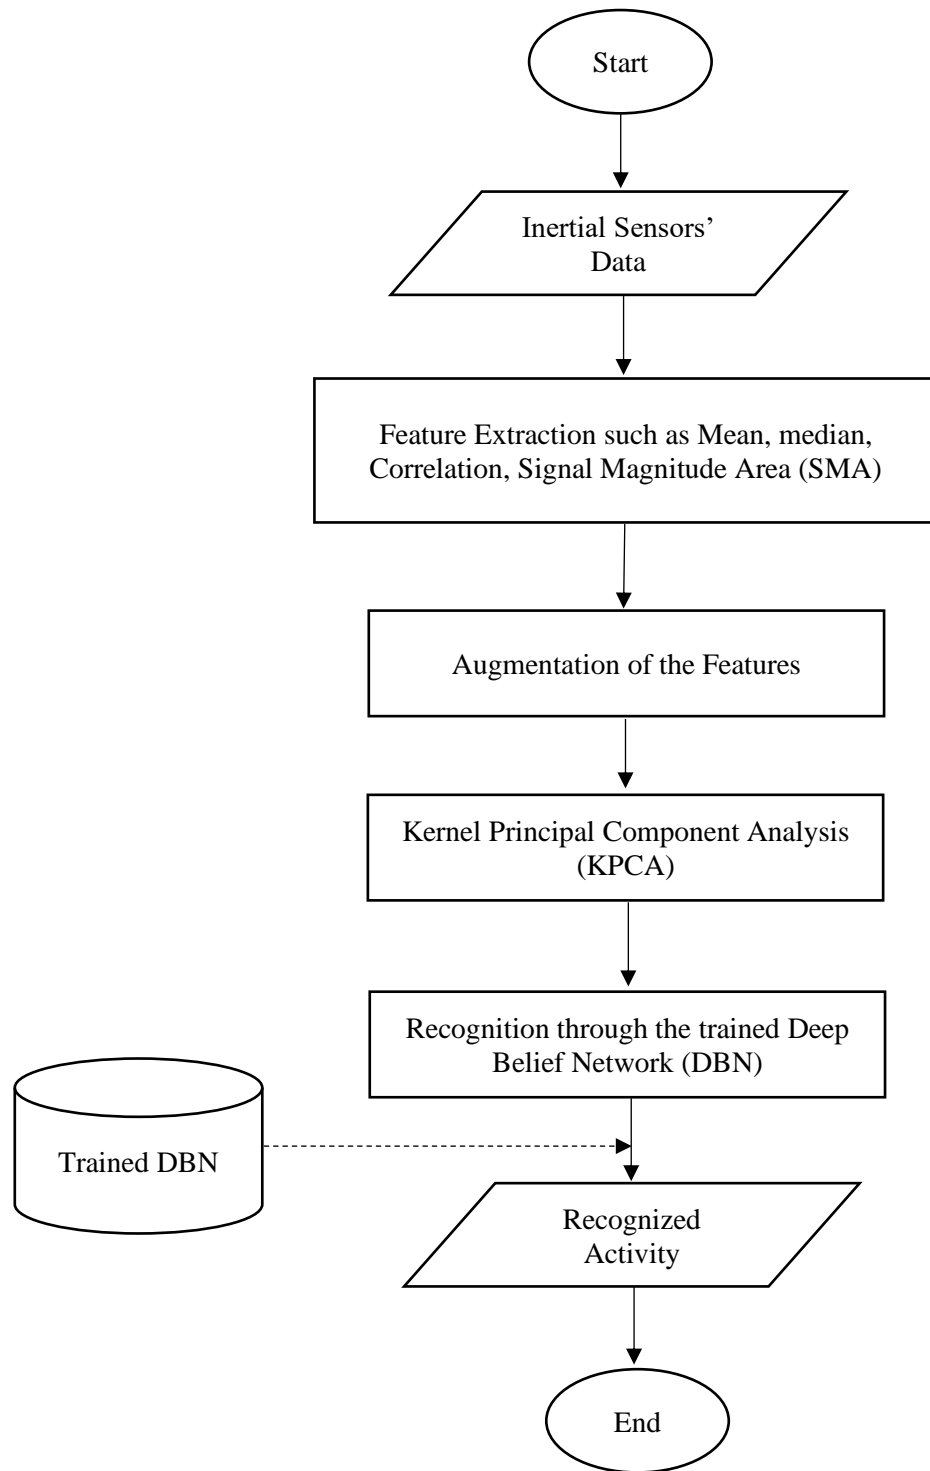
Start

Inertial Sensors' Data

Feature Extraction such as Mean, median, Correlation, Signal Magnitude Area (SMA)

Augmentation of the Features

Kernel Principal Component Analysis (KPCA)

Recognition through the trained Deep Belief Network (DBN)

Trained DBN

Recognized Activity

End